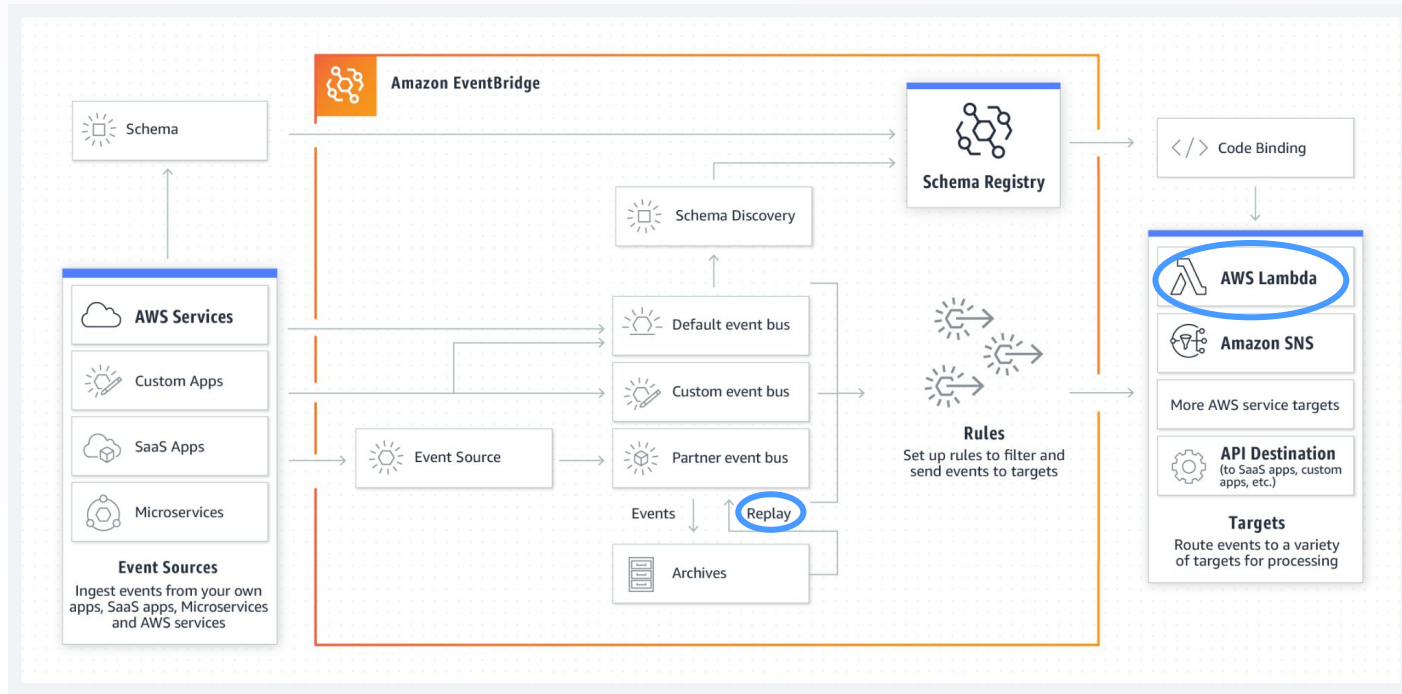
Amazon EventBridge

Schema

Schema Registry

Code Binding

Schema Discovery

AWS Services

Custom Apps

SaaS Apps

Microservices

Event Sources
Ingest events from your own apps, SaaS apps, Microservices and AWS services

Default event bus

Custom event bus

Event Source

Partner event bus

Events

Replay

Archives

Rules
Set up rules to filter and send events to targets

AWS Lambda

Amazon SNS

More AWS service targets

API Destination
(to SaaS apps, custom apps, etc.)

Targets
Route events to a variety of targets for processing